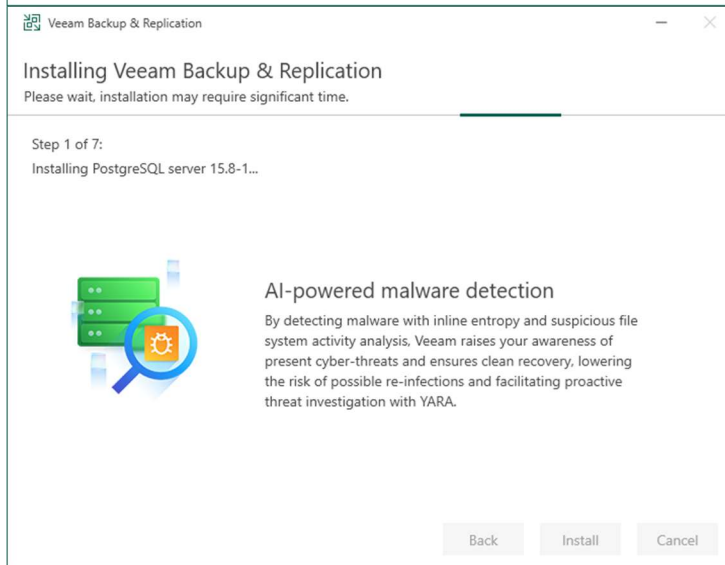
Veeam Backup & Replication

Installing Veeam Backup & Replication
Please wait, installation may require significant time.

Step 1 of 7:
Installing PostgreSQL server 15.8-1...

AI-powered malware detection
By detecting malware with inline entropy and suspicious file system activity analysis, Veeam raises your awareness of present cyber-threats and ensures clean recovery, lowering the risk of possible re-infections and facilitating proactive threat investigation with YARA.

Back Install Cancel